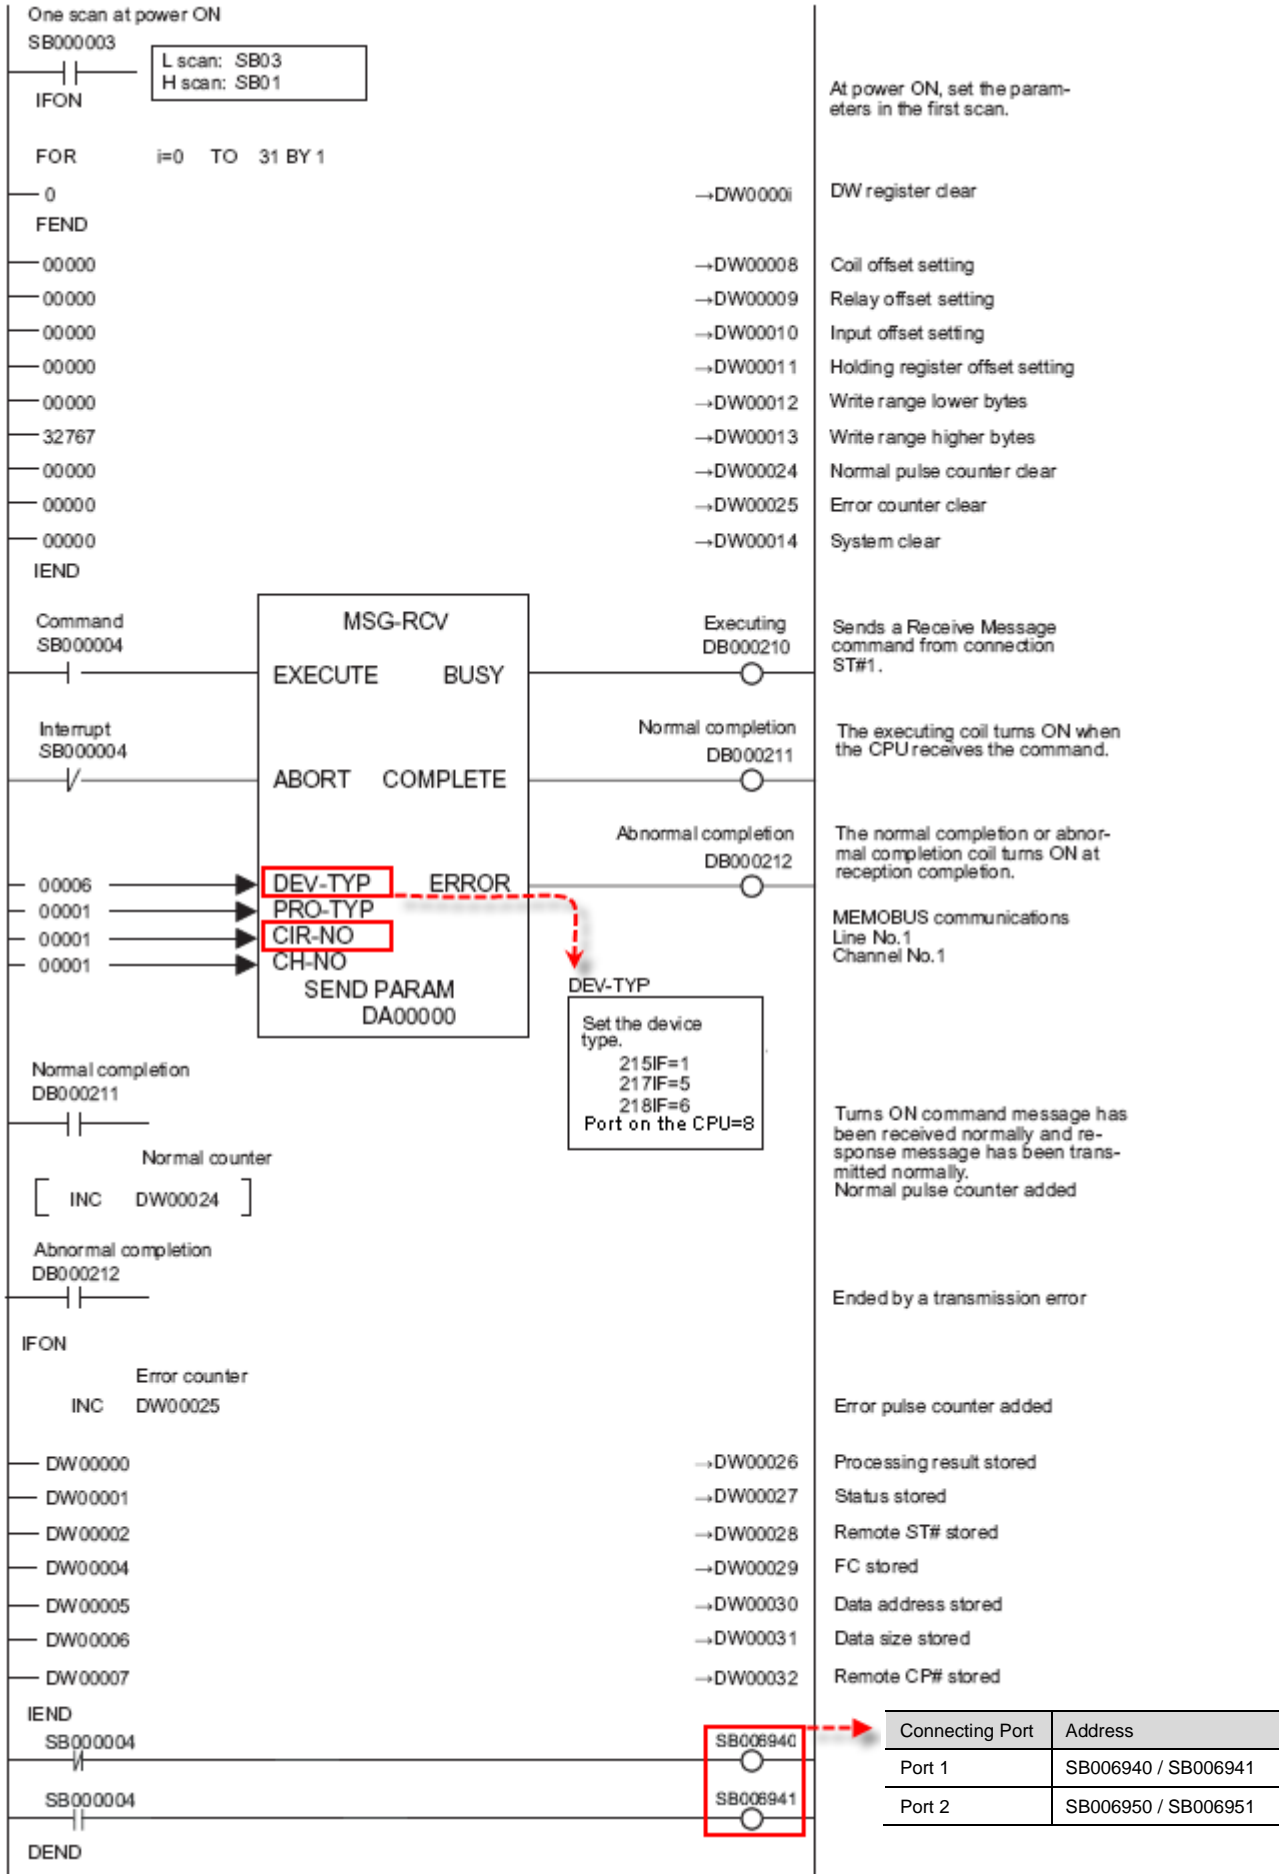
One scan at power ON
SB000003
L scan: SB03
H scan: SB01
IFON

At power ON, set the parameters in the first scan.

FOR i=0 TO 31 BY 1
0 →DW0000i DW register clear
FEND
00000 →DW00008 Coil offset setting
00000 →DW00009 Relay offset setting
00000 →DW00010 Input offset setting
00000 →DW00011 Holding register offset setting
00000 →DW00012 Write range lower bytes
32767 →DW00013 Write range higher bytes
00000 →DW00024 Normal pulse counter clear
00000 →DW00025 Error counter clear
00000 →DW00014 System clear
IEND

Command
SB000004
MSG-RCV
EXECUTE BUSY
Executing
DB000210
Sends a Receive Message command from connection ST#1.

Interrupt
SB000004
ABORT COMPLETE
Normal completion
DB000211
The executing coil turns ON when the CPU receives the command.

Abnormal completion
DB000212
The normal completion or abnormal completion coil turns ON at reception completion.

00006 DEV-TYP ERROR
00001 PRO-TYP
00001 CIR-NO
00001 CH-NO
SEND PARAM
DA00000

MEMOBUS communications
Line No.1
Channel No.1

DEV-TYP
Set the device type.
215IF=1
217IF=5
218IF=6
Port on the CPU=8

Normal completion
DB000211
Normal counter
INC DW00024
Turns ON command message has been received normally and response message has been transmitted normally.
Normal pulse counter added

Abnormal completion
DB000212
Ended by a transmission error
IFON
Error counter
INC DW00025
Error pulse counter added

DW00000 →DW00026 Processing result stored
DW00001 →DW00027 Status stored
DW00002 →DW00028 Remote ST# stored
DW00004 →DW00029 FC stored
DW00005 →DW00030 Data address stored
DW00006 →DW00031 Data size stored
DW00007 →DW00032 Remote CP# stored
IEND
SB000004 SB006940
SB000004 SB006941
DEND

| Connecting Port | Address |
|---|---|
| Port 1 | SB006940 / SB006941 |
| Port 2 | SB006950 / SB006951 |